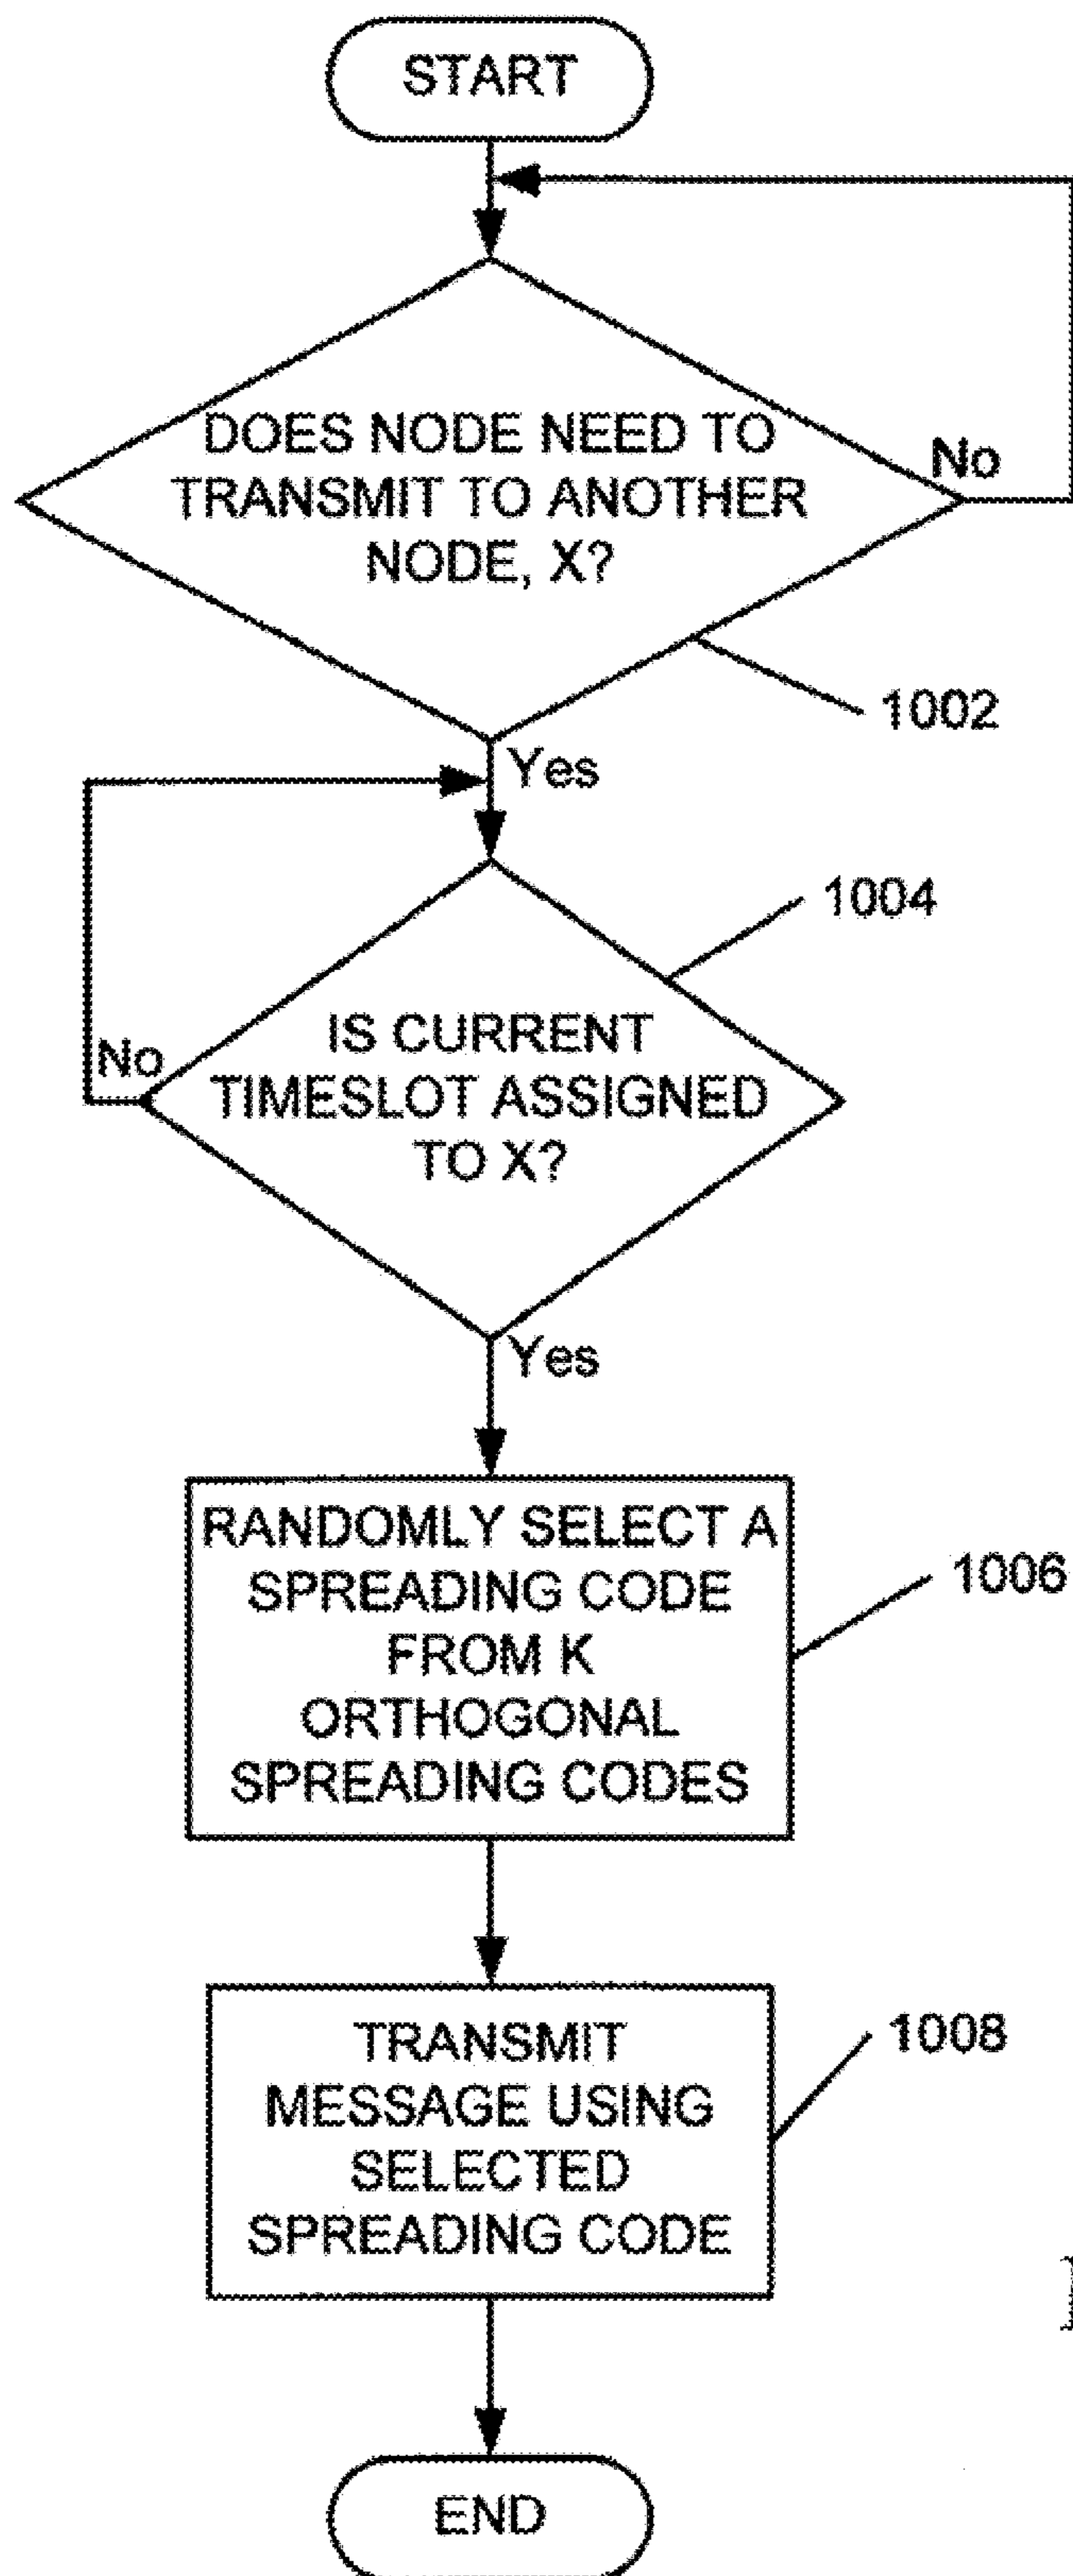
START

DOES NODE NEED TO TRANSMIT TO ANOTHER NODE, X?

No

1002

Yes

1004

No

IS CURRENT TIMESLOT ASSIGNED TO X?

Yes

RANDOMLY SELECT A SPREADING CODE FROM K ORTHOGONAL SPREADING CODES

1006

TRANSMIT MESSAGE USING SELECTED SPREADING CODE

1008

END